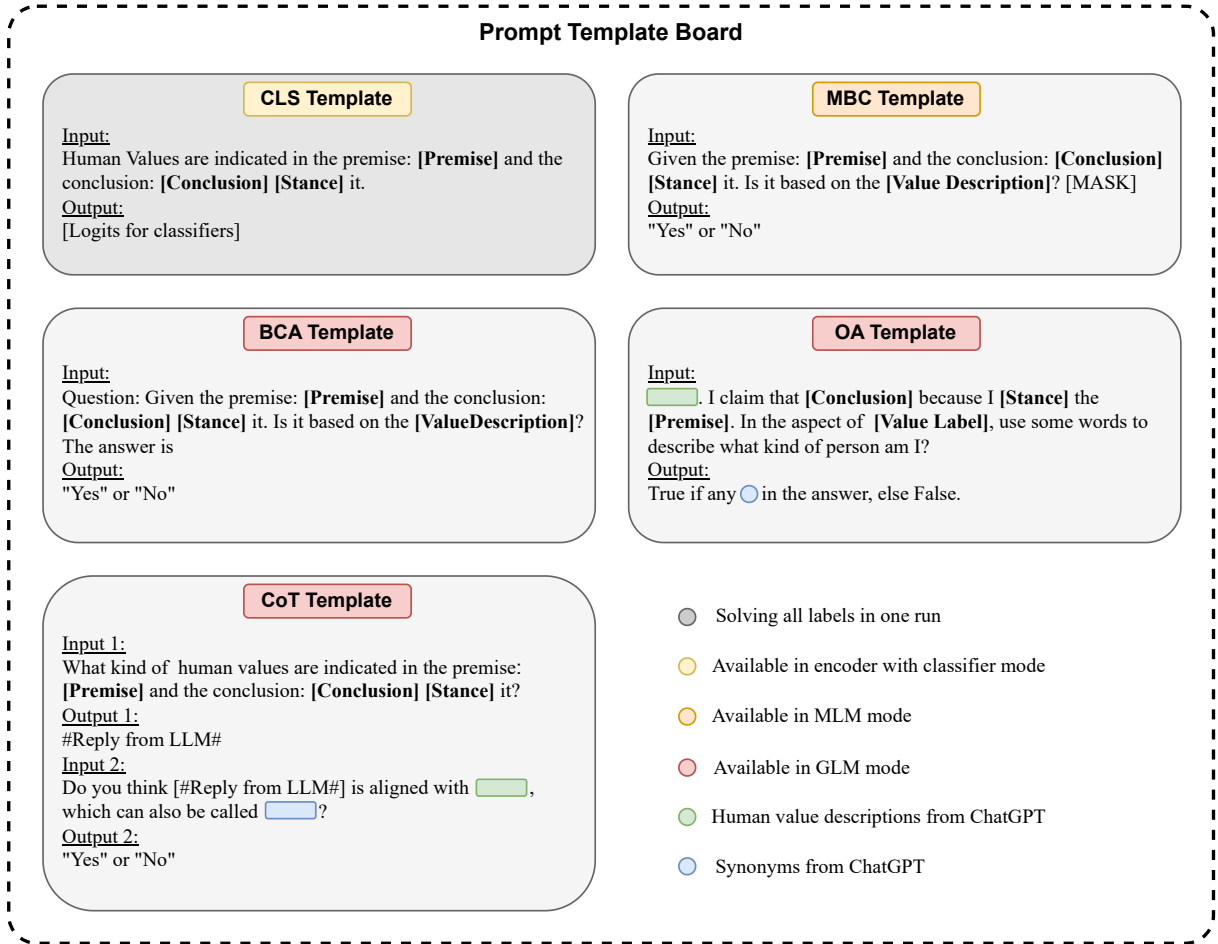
Prompt Template Board

CLS Template

Input:
Human Values are indicated in the premise: **[Premise]** and the conclusion: **[Conclusion] [Stance]** it.
Output:
[Logits for classifiers]

MBC Template

Input:
Given the premise: **[Premise]** and the conclusion: **[Conclusion] [Stance]** it. Is it based on the **[Value Description]**? [MASK]
Output:
"Yes" or "No"

BCA Template

Input:
Question: Given the premise: **[Premise]** and the conclusion: **[Conclusion] [Stance]** it. Is it based on the **[ValueDescription]**? The answer is
Output:
"Yes" or "No"

OA Template

Input:
. I claim that **[Conclusion]** because I **[Stance]** the **[Premise]**. In the aspect of **[Value Label]**, use some words to describe what kind of person am I?
Output:
True if any in the answer, else False.

CoT Template

Input 1:
What kind of human values are indicated in the premise: **[Premise]** and the conclusion: **[Conclusion] [Stance]** it?
Output 1:
#Reply from LLM#
Input 2:
Do you think [#Reply from LLM#] is aligned with , which can also be called ?
Output 2:
"Yes" or "No"

Solving all labels in one run
Available in encoder with classifier mode
Available in MLM mode
Available in GLM mode
Human value descriptions from ChatGPT
Synonyms from ChatGPT